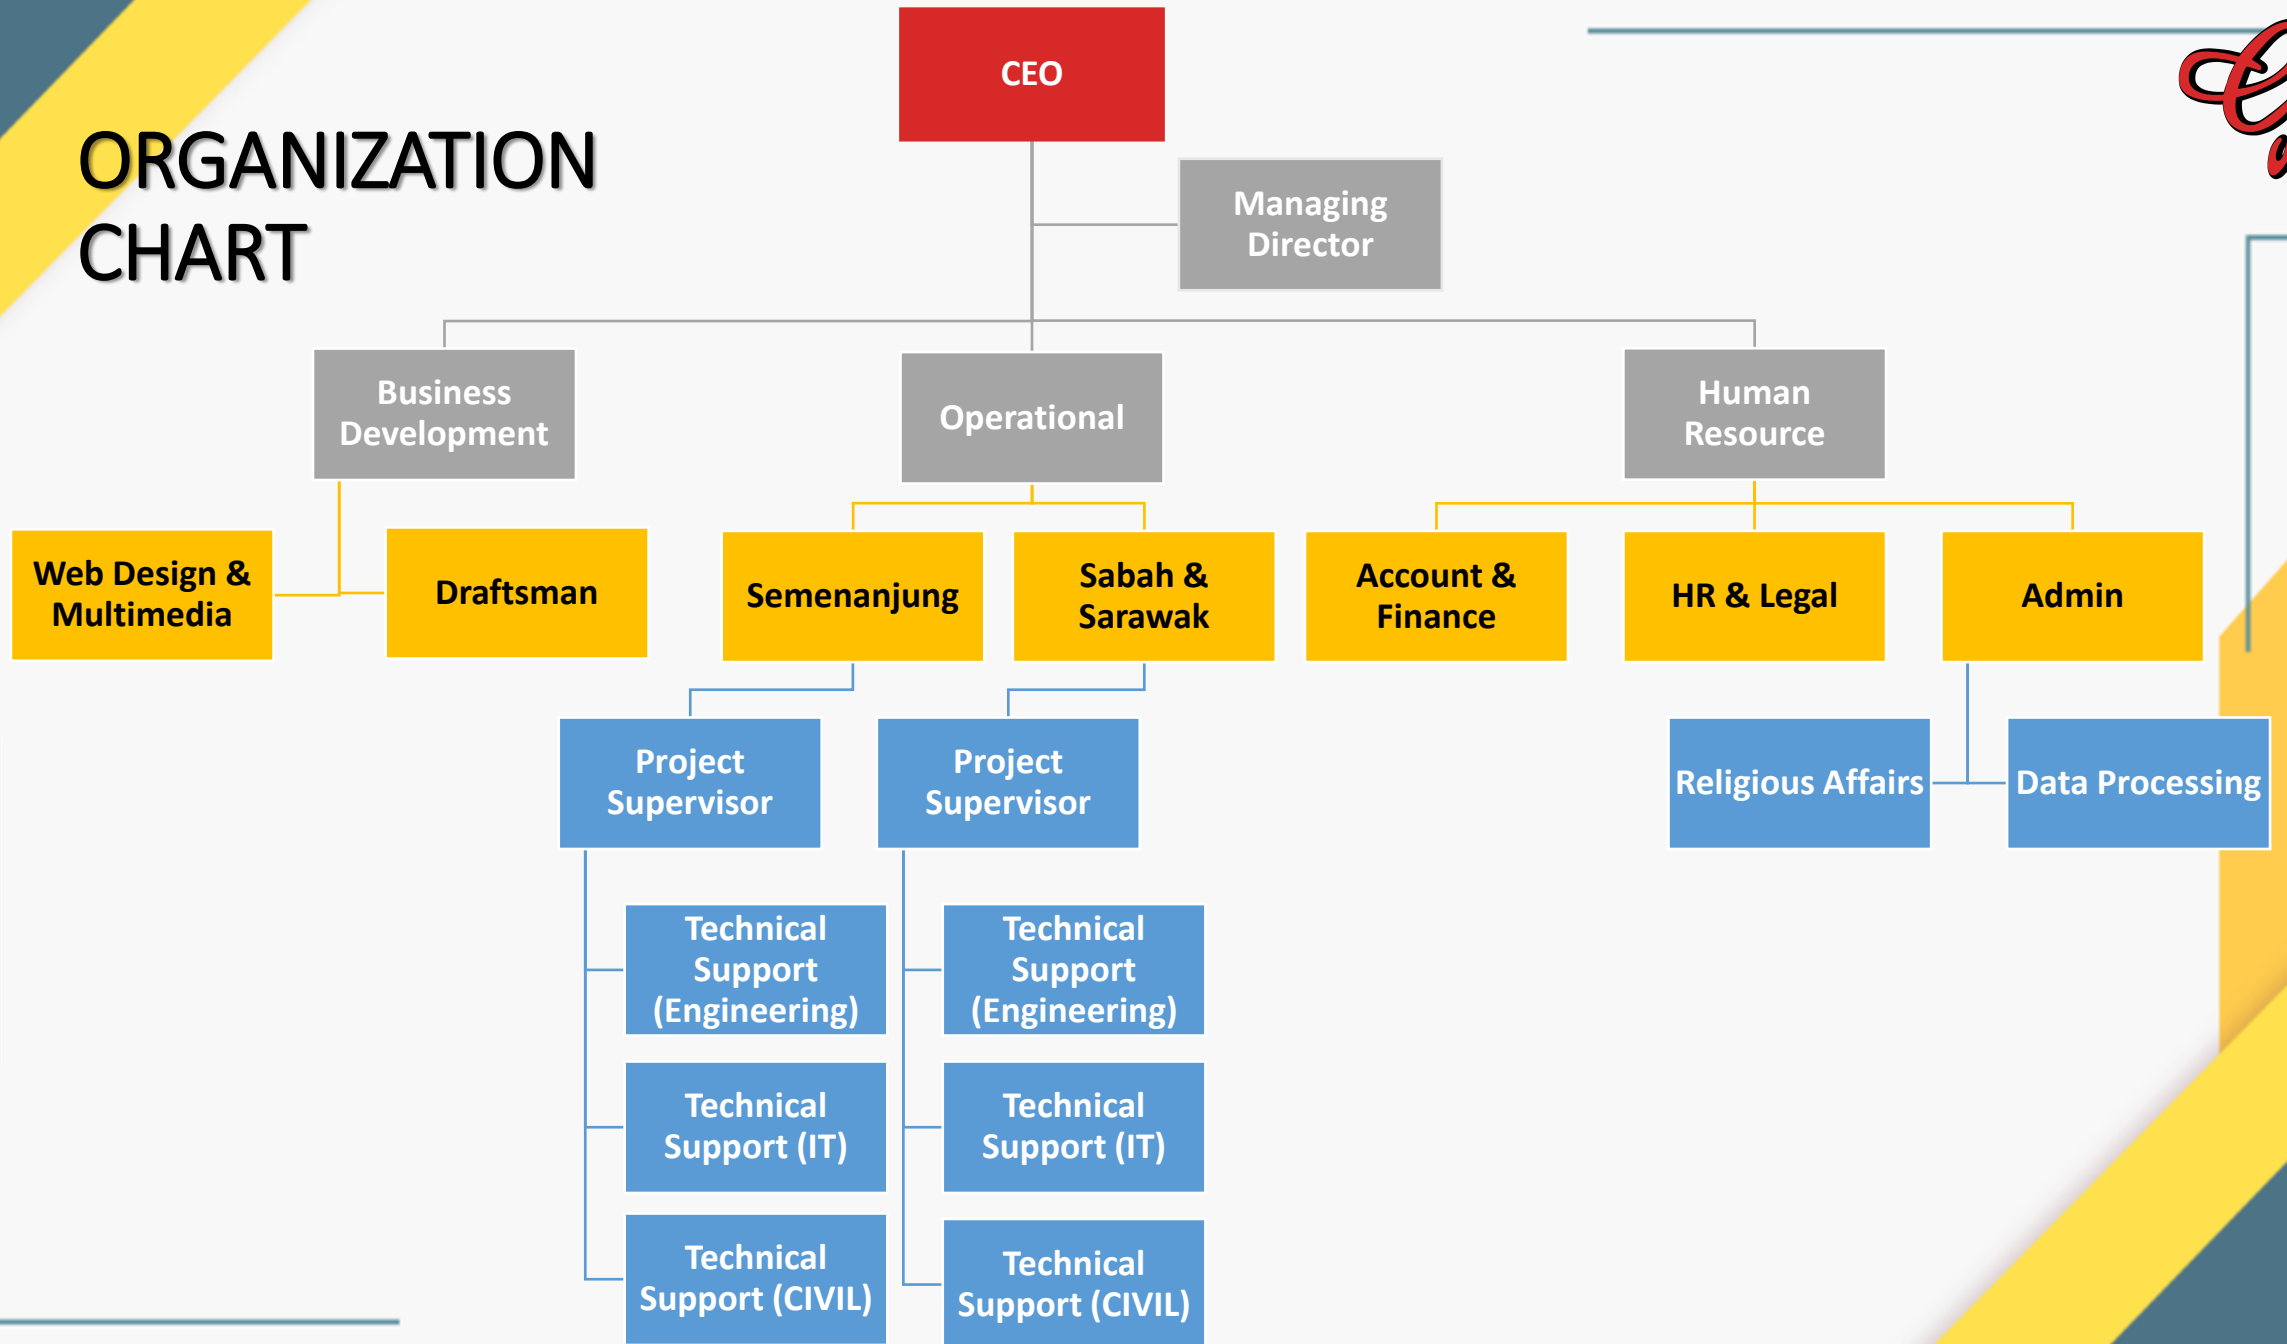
ORGANIZATION CHART

CEO

Managing Director

Business Development

Operational

Human Resource

Web Design & Multimedia

Draftsman

Semenanjung

Sabah & Sarawak

Account & Finance

HR & Legal

Admin

Project Supervisor

Project Supervisor

Religious Affairs

Data Processing

Technical Support (Engineering)

Technical Support (Engineering)

Technical Support (IT)

Technical Support (IT)

Technical Support (CIVIL)

Technical Support (CIVIL)